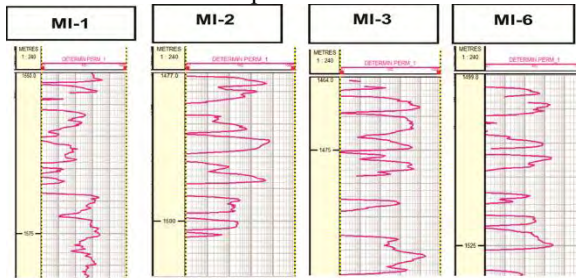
MI-1

METRES
1 : 240

DETERMIN PERM_1

1500.0

1525

MI-2

METRES
1 : 240

DETERMIN PERM_1

1477.0

1500

MI-3

METRES
1 : 240

DETERMIN PERM_1

1464.0

1475

MI-6

METRES
1 : 240

DETERMIN PERM_1

1499.0

1525